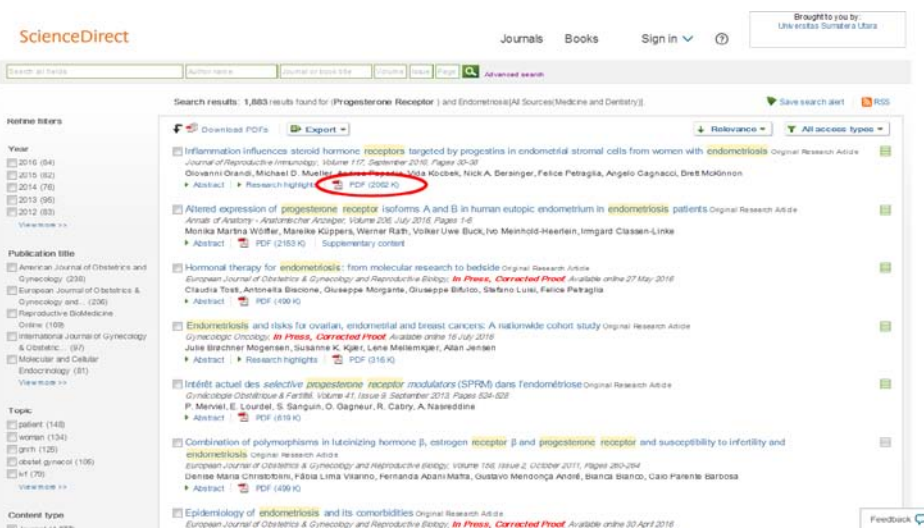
ScienceDirect

Journals Books Sign in ⌄ ⓘ

Brought to you by:
Universitas Sumatera Utara

Search all fields | Author name | Journal or book title | Volume | Issue | Page | Advanced search

Refine filters

Year
2016 (64)
2015 (82)
2014 (76)
2013 (95)
2012 (83)
View more >>

Publication title
American Journal of Obstetrics and Gynecology (238)
European Journal of Obstetrics & Gynecology and... (206)
Reproductive BioMedicine Online (109)
International Journal of Gynecology & Obstetric... (97)
Molecular and Cellular Endocrinology (81)
View more >>

Topic
patient (148)
woman (134)
gnrh (125)
obstet gynecol (106)
ivf (70)
View more >>

Content type

Search results: 1,883 results found for (Progesterone Receptor ) and Endometriosis[All Sources(Medicine and Dentistry)].

Save search alert RSS

Download PDFs Export ▾ Relevance ▾ All access types ▾

Inflammation influences steroid hormone receptors targeted by progestins in endometrial stromal cells from women with endometriosis Original Research Article
Journal of Reproductive Immunology, Volume 117, September 2016, Pages 30-38
Giovanni Grandi, Michael D. Mueller, Andrea Papadia, Vida Kocbek, Nick A. Bersinger, Felice Petraglia, Angelo Cagnacci, Brett McKinnon
▸ Abstract ▸ Research highlights PDF (2062 K)

Altered expression of progesterone receptor isoforms A and B in human eutopic endometrium in endometriosis patients Original Research Article
Annals of Anatomy - Anatomischer Anzeiger, Volume 206, July 2016, Pages 1-6
Monika Martina Wölfler, Mareike Küppers, Werner Rath, Volker Uwe Buck, Ivo Meinhold-Heerlein, Irmgard Classen-Linke
▸ Abstract PDF (2183 K) Supplementary content

Hormonal therapy for endometriosis: from molecular research to bedside Original Research Article
European Journal of Obstetrics & Gynecology and Reproductive Biology, In Press, Corrected Proof, Available online 27 May 2016
Claudia Tosti, Antonella Biscione, Giuseppe Morgante, Giuseppe Bifulco, Stefano Luisi, Felice Petraglia
▸ Abstract PDF (490 K)

Endometriosis and risks for ovarian, endometrial and breast cancers: A nationwide cohort study Original Research Article
Gynecologic Oncology, In Press, Corrected Proof, Available online 16 July 2016
Julie Brøchner Mogensen, Susanne K. Kjær, Lene Mellemkjær, Allan Jensen
▸ Abstract ▸ Research highlights PDF (316 K)

Intérêt actuel des selective progesterone receptor modulators (SPRM) dans l'endométriose Original Research Article
Gynécologie Obstétrique & Fertilité, Volume 41, Issue 9, September 2013, Pages 524-528
P. Merviel, L. Lourdel, S. Sanguin, O. Gagneur, R. Cabry, A. Nasreddine
▸ Abstract PDF (619 K)

Combination of polymorphisms in luteinizing hormone β, estrogen receptor β and progesterone receptor and susceptibility to infertility and endometriosis Original Research Article
European Journal of Obstetrics & Gynecology and Reproductive Biology, Volume 158, Issue 2, October 2011, Pages 260-264
Denise Maria Christofolini, Fábia Lima Vilarino, Fernanda Abani Mafra, Gustavo Mendonça André, Bianca Bianco, Caio Parente Barbosa
▸ Abstract PDF (490 K)

Epidemiology of endometriosis and its comorbidities Original Research Article
European Journal of Obstetrics & Gynecology and Reproductive Biology, In Press, Corrected Proof, Available online 30 April 2016

Feedback